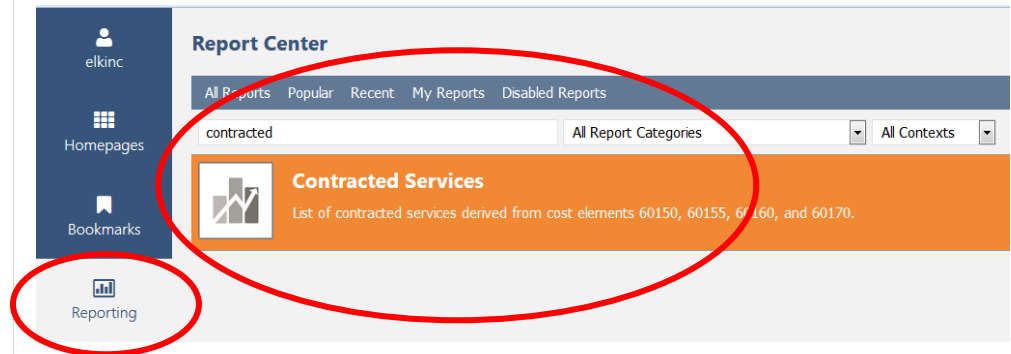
elkinc

Homepages

Bookmarks

Reporting

Report Center

All Reports Popular Recent My Reports Disabled Reports

contracted

All Report Categories

All Contexts

Contracted Services

List of contracted services derived from cost elements 60150, 60155, 60160, and 60170.